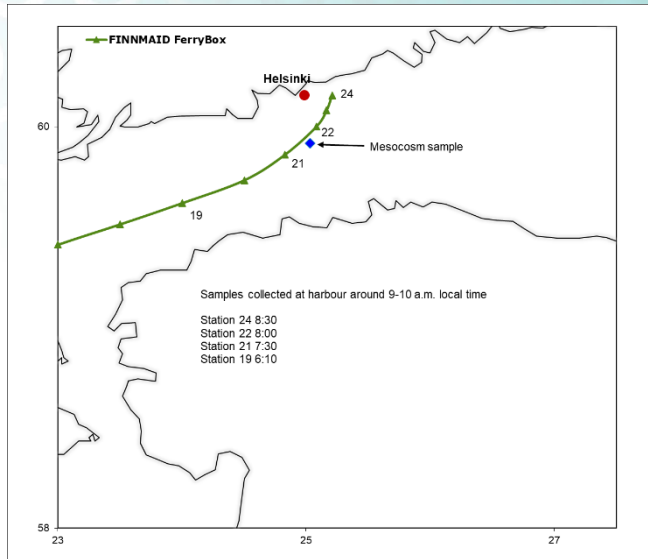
FINNMAID FerryBox

Helsinki

24

22

21

19

Mesocosm sample

60

58

23

25

27

Samples collected at harbour around 9-10 a.m. local time

Station 24 8:30
Station 22 8:00
Station 21 7:30
Station 19 6:10